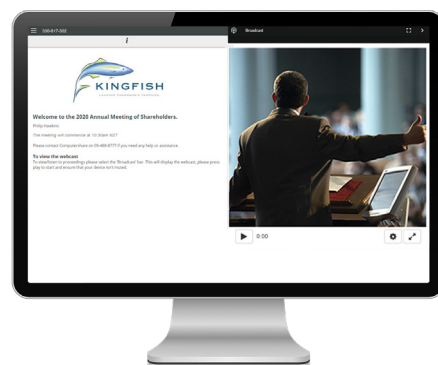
100-617-302

i

Broadcast

KINGFISH

Welcome to the 2020 Annual Meeting of Shareholders.

Philip Hawkins

The meeting will commence at 10:30am NZT

Please contact Computershare on 09-488-8777 if you need any help or assistance.

To view the webcast

To view/listen to proceedings please select the 'Broadcast' bar. This will display the webcast, please press play to start and ensure that your device isn't muted.

0:00